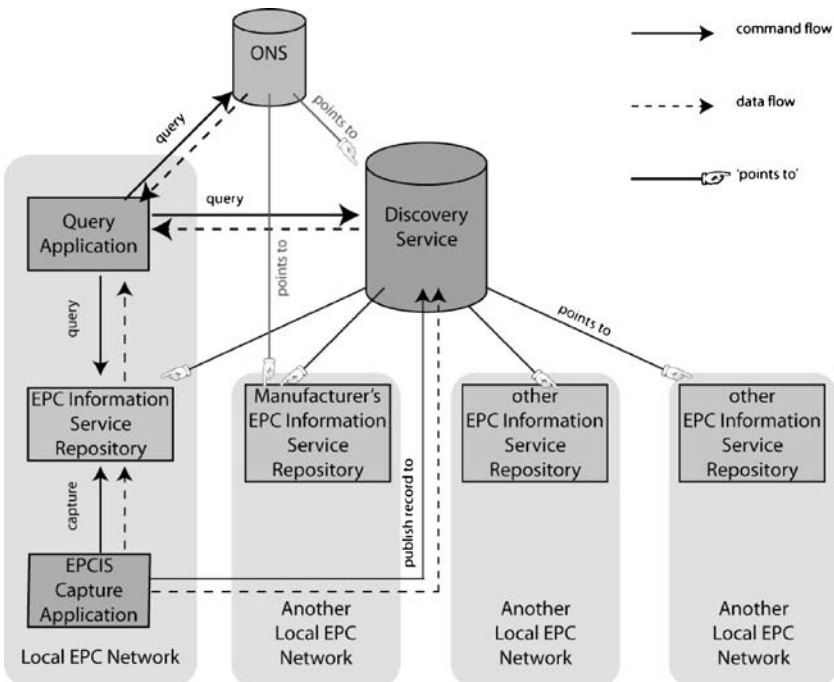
command flow

data flow

'points to'

ONS

points to

query

query

Query Application

Discovery Service

points to

query

points to

EPC Information Service Repository

Manufacturer's EPC Information Service Repository

other EPC Information Service Repository

other EPC Information Service Repository

capture

publish record to

EPCIS Capture Application

Local EPC Network

Another Local EPC Network

Another Local EPC Network

Another Local EPC Network